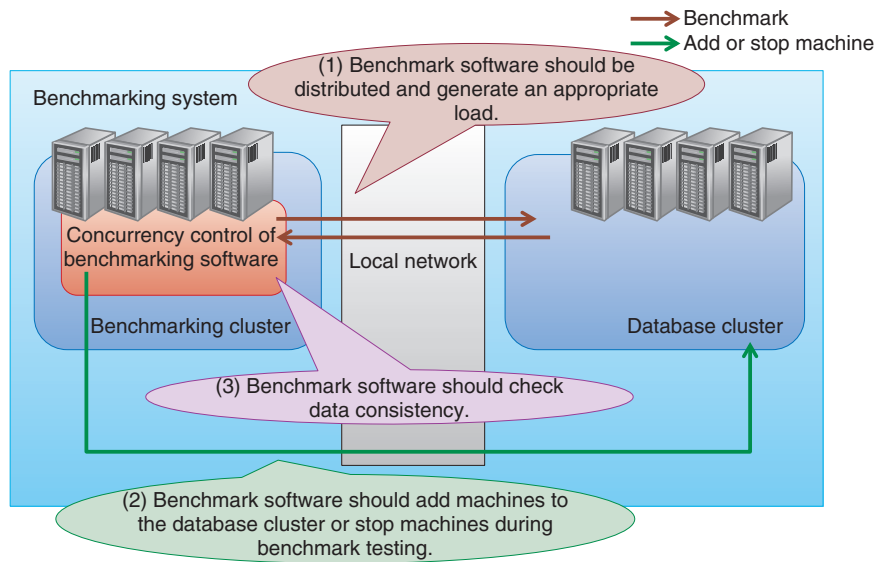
Benchmark
Add or stop machine

Benchmarking system

(1) Benchmark software should be distributed and generate an appropriate load.

Concurrency control of benchmarking software

Local network

Benchmarking cluster

Database cluster

(3) Benchmark software should check data consistency.

(2) Benchmark software should add machines to the database cluster or stop machines during benchmark testing.